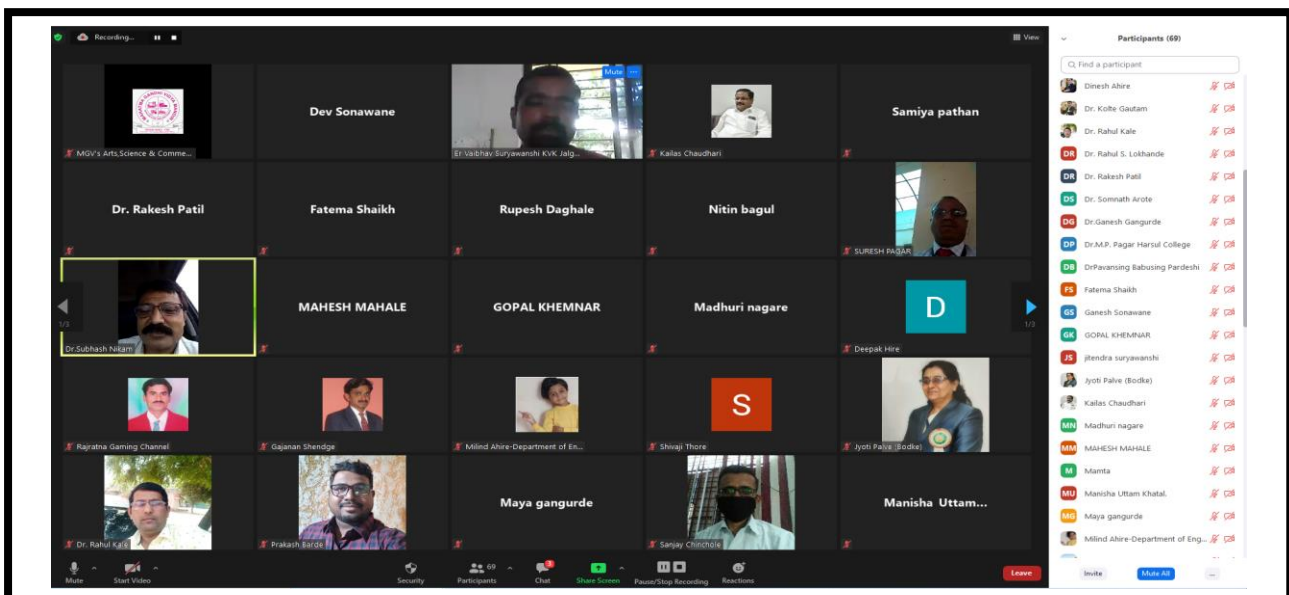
Recording...

View

MGV's Arts,Science & Comme...

Dev Sonawane

Mute

Er Vaibhav Suryawanshi KVK Jalg...

Kailas Chaudhari

Samiya pathan

Dr. Rakesh Patil

Fatema Shaikh

Rupesh Daghale

Nitin bagul

SURESH PAGAR

Dr.Subhash Nikam

MAHESH MAHALE

GOPAL KHEMNAR

Madhuri nagare

D

Deepak Hire

1/3

1/3

Rajratna Gaming Channel

Gajanan Shendge

Milind Ahire-Department of En...

S

Shivaji Thore

Jyoti Palve (Bodke)

Dr. Rahul Kale

Prakash Barde

Maya gangurde

Sanjay Chinchole

Manisha Uttam...

Mute

Start Video

Security

69

Participants

3

Chat

Share Screen

Pause/Stop Recording

Reactions

Leave

Participants (69)

Find a participant

Dinesh Ahire

Dr. Kolte Gautam

Dr. Rahul Kale

DR Dr. Rahul S. Lokhande

DR Dr. Rakesh Patil

DS Dr. Somnath Arote

DG Dr.Ganesh Gangurde

DP Dr.M.P. Pagar Harsul College

DB DrPavansing Babusing Pardeshi

FS Fatema Shaikh

GS Ganesh Sonawane

GK GOPAL KHEMNAR

JS jitendra suryawanshi

Jyoti Palve (Bodke)

Kailas Chaudhari

MN Madhuri nagare

MM MAHESH MAHALE

M Mamta

MU Manisha Uttam Khatal.

MG Maya gangurde

Milind Ahire-Department of Eng...

Invite

Mute All

...